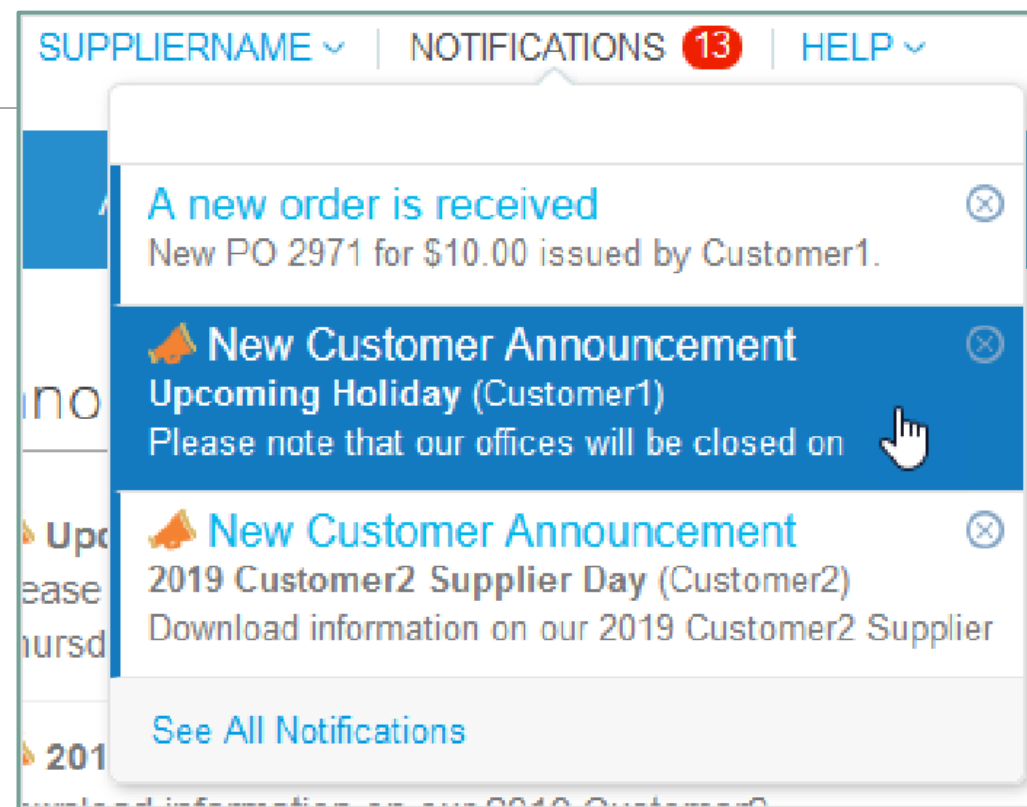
SUPPLIERNAME | NOTIFICATIONS 13 | HELP

A new order is received
New PO 2971 for $10.00 issued by Customer1.

New Customer Announcement
**Upcoming Holiday** (Customer1)
Please note that our offices will be closed on

New Customer Announcement
**2019 Customer2 Supplier Day** (Customer2)
Download information on our 2019 Customer2 Supplier

See All Notifications

nno
Upc
ease
hursd
201